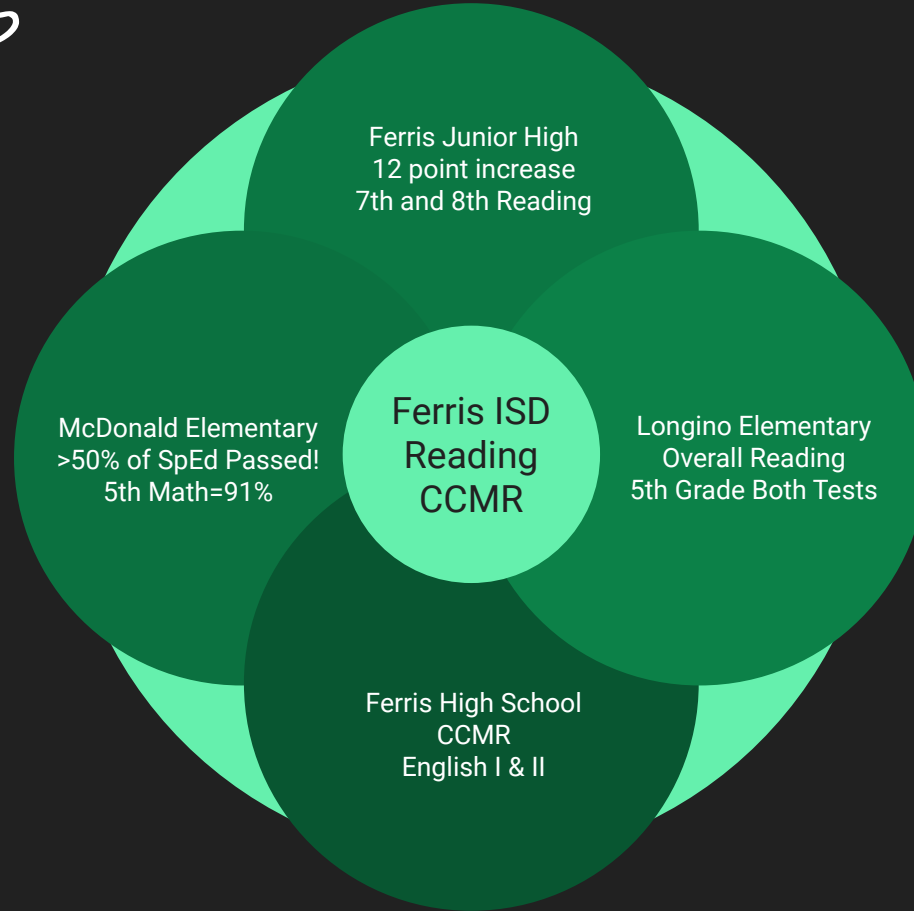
Ferris Junior High
12 point increase
7th and 8th Reading

McDonald Elementary
>50% of SpEd Passed!
5th Math=91%

Ferris ISD
Reading
CCMR

Longino Elementary
Overall Reading
5th Grade Both Tests

Ferris High School
CCMR
English I & II